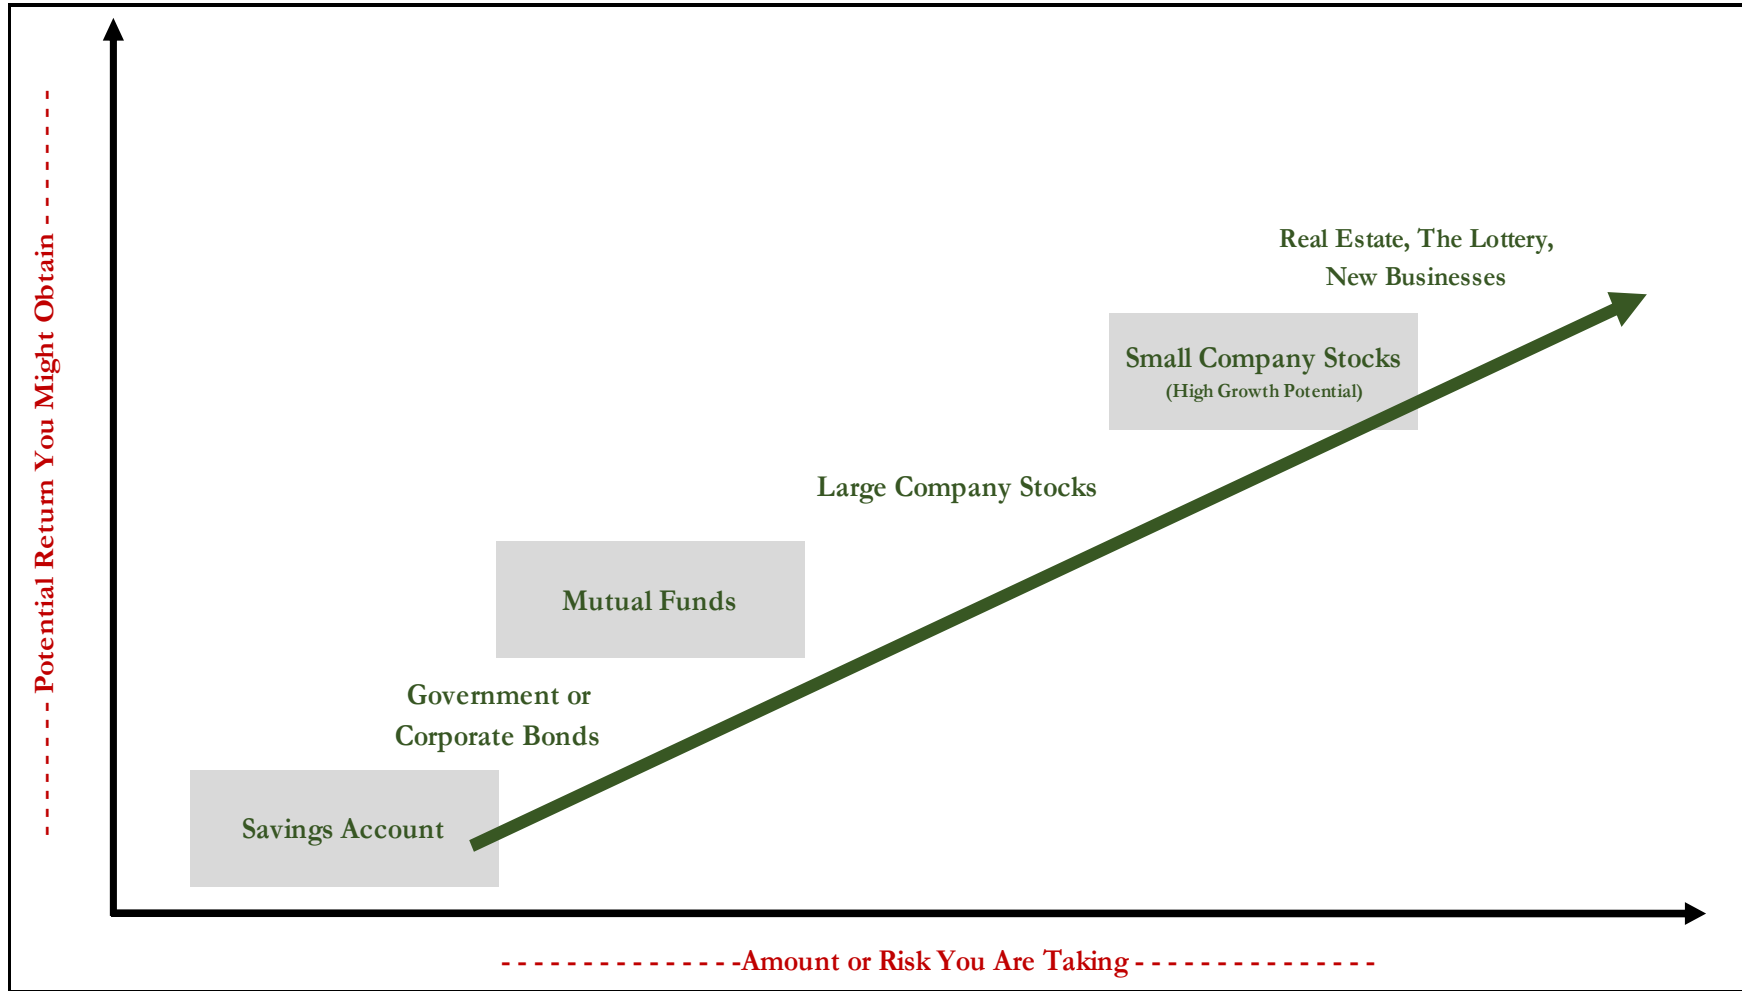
- - - - - - - Potential Return You Might Obtain - - - - - - -

Real Estate, The Lottery, New Businesses

Small Company Stocks
(High Growth Potential)

Large Company Stocks

Mutual Funds

Government or Corporate Bonds

Savings Account

- - - - - - - - - - - - - - -Amount or Risk You Are Taking - - - - - - - - - - - - - - -